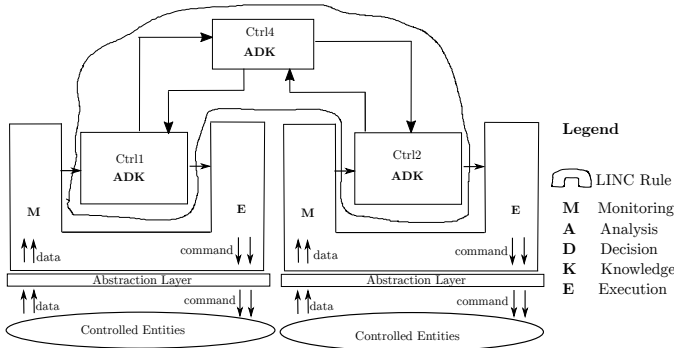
Ctrl4
ADK

Ctrl1
ADK

Ctrl2
ADK

M

E

M

E

data

command

data

command

Abstraction Layer

Abstraction Layer

data

command

data

command

Controlled Entities

Controlled Entities

Legend

LINC Rule

M Monitoring
A Analysis
D Decision
K Knowledge
E Execution